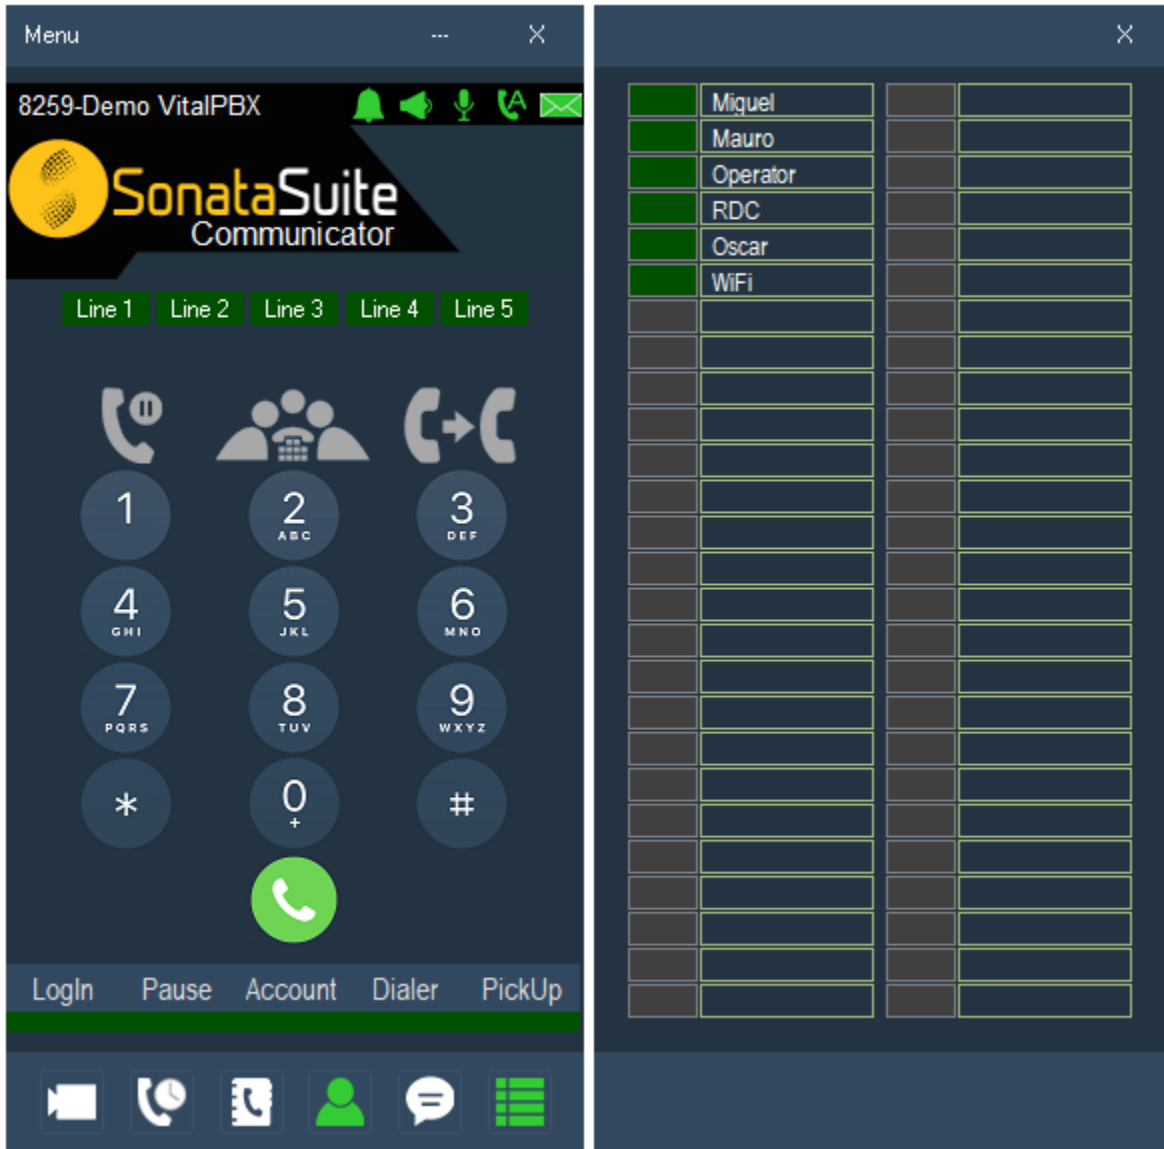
Menu --- X

8259-Demo VitalPBX

SonataSuite
Communicator

Line 1 Line 2 Line 3 Line 4 Line 5

1
2 ABC
3 DEF
4 GHI
5 JKL
6 MNO
7 PQRS
8 TUV
9 WXYZ
*
0 +
#

LogIn Pause Account Dialer PickUp

X

Miguel
Mauro
Operator
RDC
Oscar
WiFi